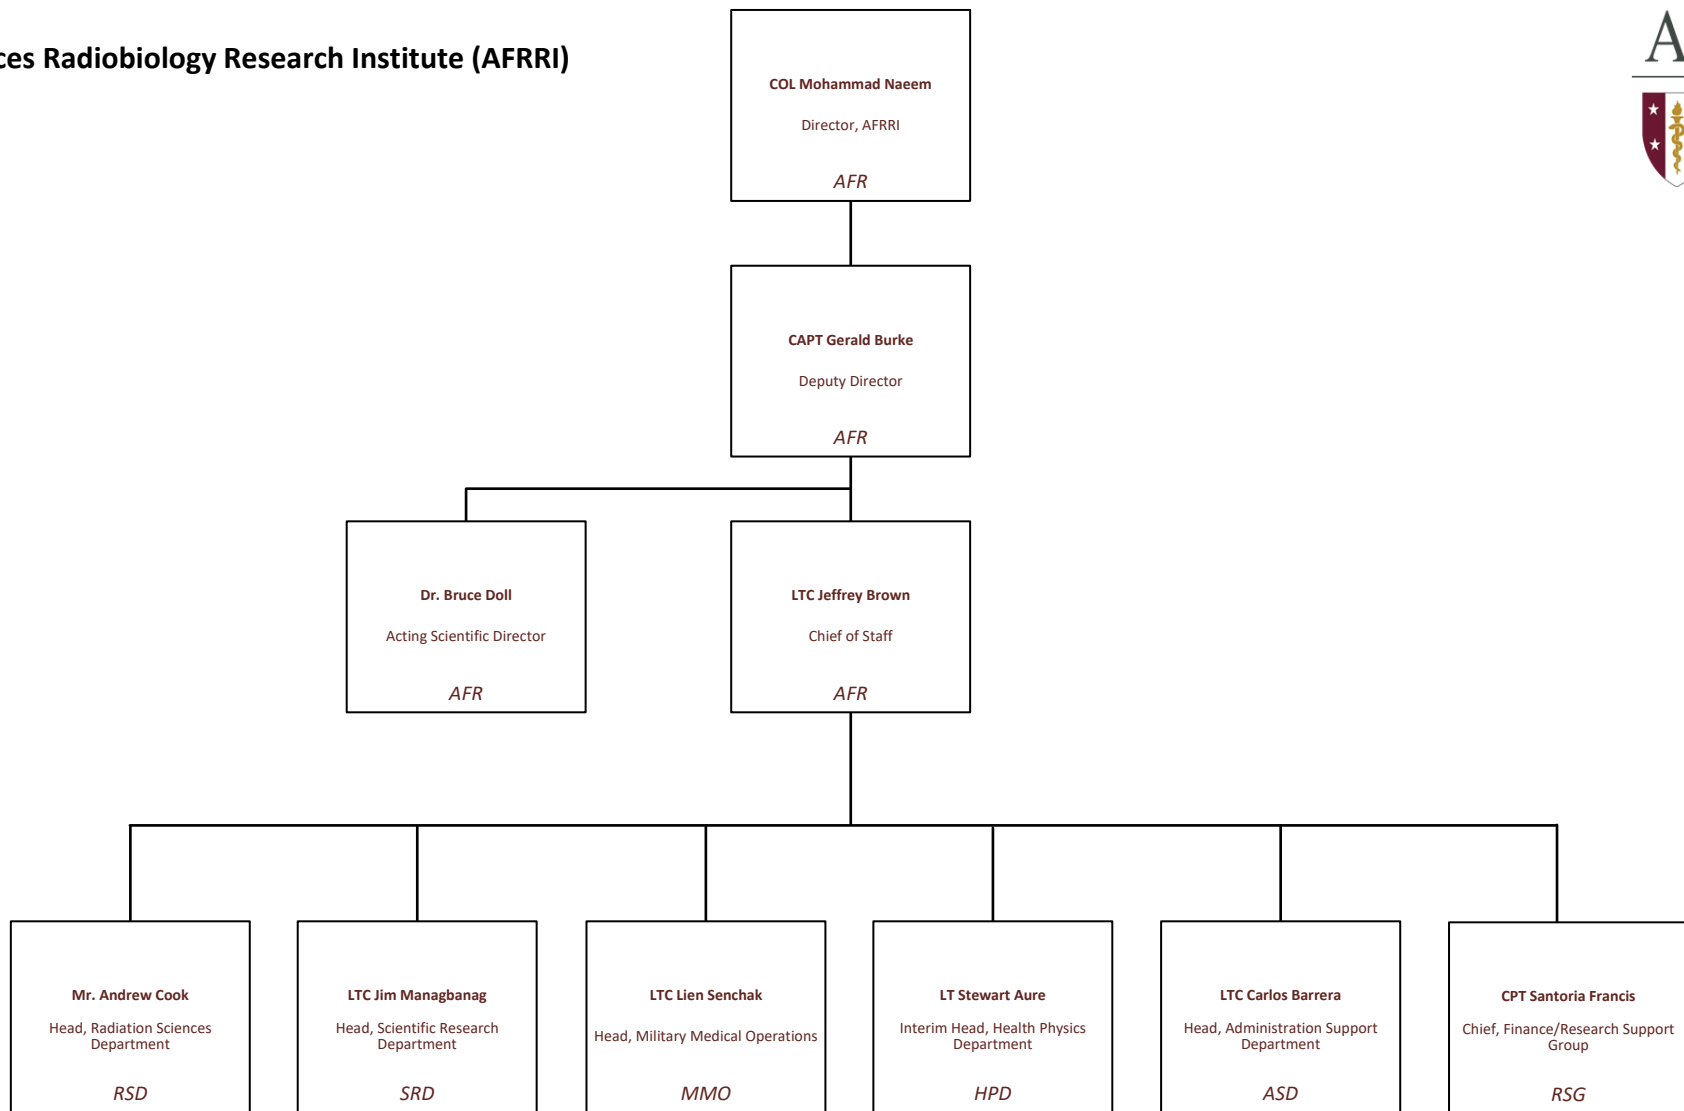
ces Radiobiology Research Institute (AFRRI)

A

COL Mohammad Naeem
Director, AFRRI
AFR

CAPT Gerald Burke
Deputy Director
AFR

Dr. Bruce Doll
Acting Scientific Director
AFR

LTC Jeffrey Brown
Chief of Staff
AFR

Mr. Andrew Cook
Head, Radiation Sciences Department
RSD

LTC Jim Managbanag
Head, Scientific Research Department
SRD

LTC Lien Senchak
Head, Military Medical Operations
MMO

LT Stewart Aure
Interim Head, Health Physics Department
HPD

LTC Carlos Barrera
Head, Administration Support Department
ASD

CPT Santoria Francis
Chief, Finance/Research Support Group
RSG